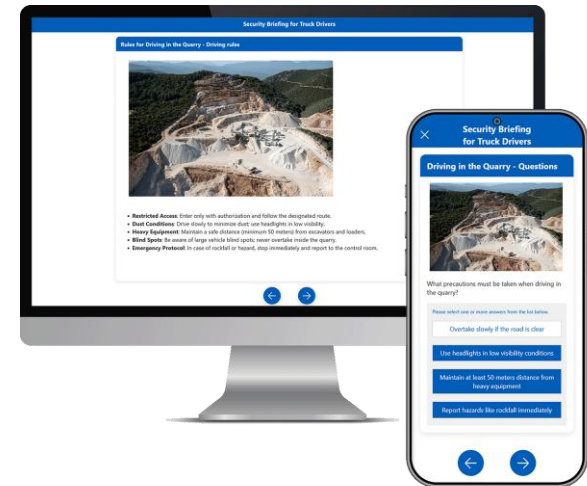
Security Briefing for Truck Drivers

Rules for Driving in the Quarry - Driving rules

• **Restricted Access**: Enter only with authorization and follow the designated route.
• **Dust Conditions**: Drive slowly to minimize dust; use headlights in low visibility.
• **Heavy Equipment**: Maintain a safe distance (minimum 50 meters) from excavators and loaders.
• **Blind Spots**: Be aware of large vehicle blind spots; never overtake inside the quarry.
• **Emergency Protocol**: In case of rockfall or hazard, stop immediately and report to the control room.

Security Briefing for Truck Drivers

Driving in the Quarry - Questions

What precautions must be taken when driving in the quarry?

Please select one or more answers from the list below.

Overtake slowly if the road is clear

Use headlights in low visibility conditions

Maintain at least 50 meters distance from heavy equipment

Report hazards like rockfall immediately